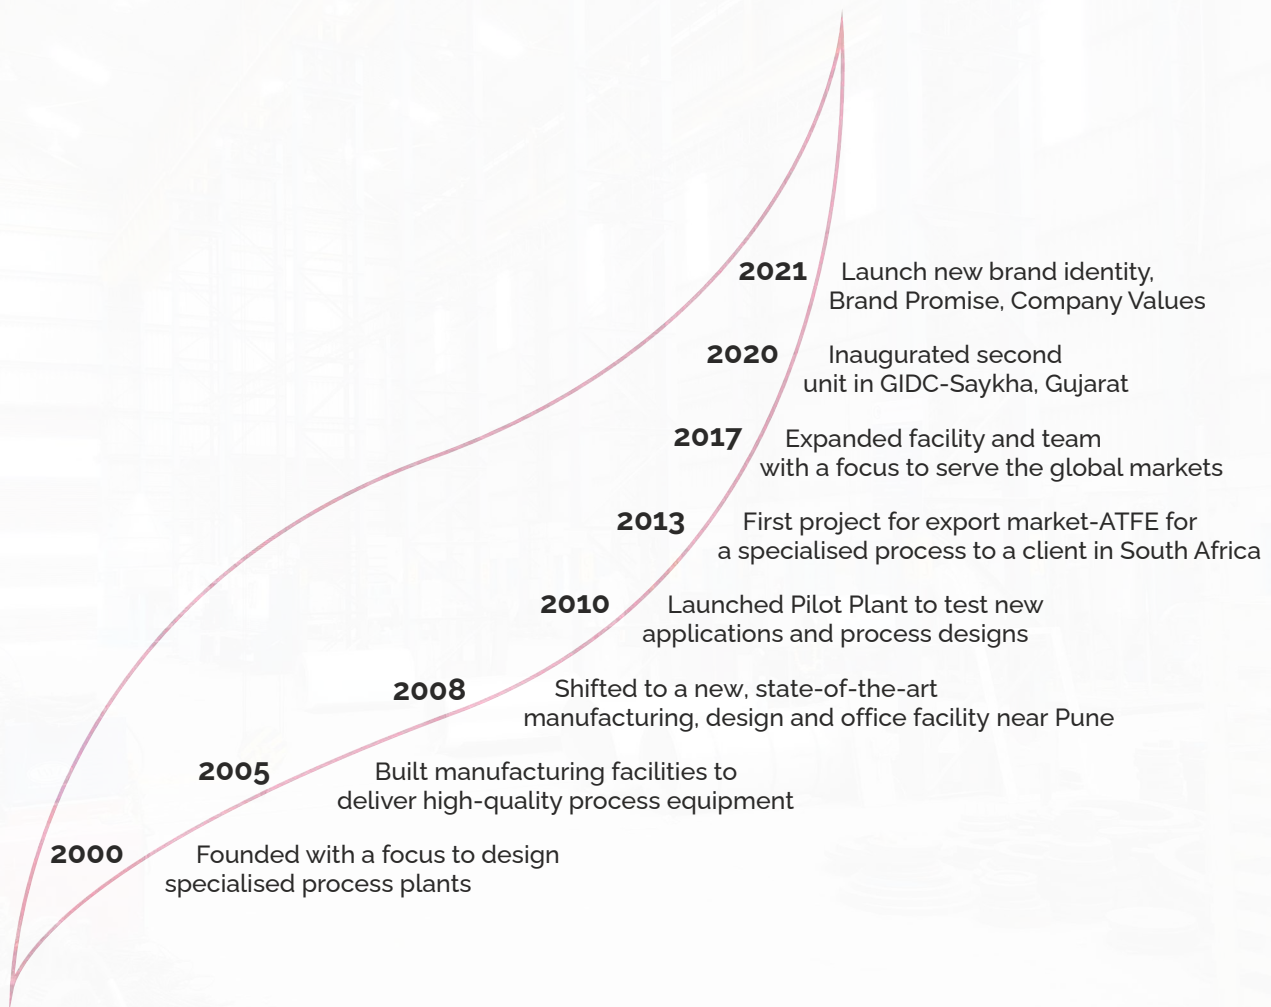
2021 Launch new brand identity, Brand Promise, Company Values

2020 Inaugurated second unit in GIDC-Saykha, Gujarat

2017 Expanded facility and team with a focus to serve the global markets

2013 First project for export market-ATFE for a specialised process to a client in South Africa

2010 Launched Pilot Plant to test new applications and process designs

2008 Shifted to a new, state-of-the-art manufacturing, design and office facility near Pune

2005 Built manufacturing facilities to deliver high-quality process equipment

2000 Founded with a focus to design specialised process plants